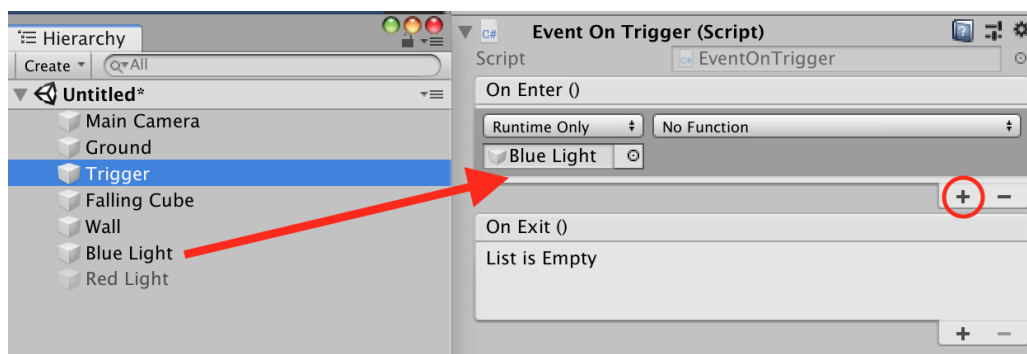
Hierarchy

Create ▾ Q▾All

Untitled*

Main Camera

Ground

Trigger

Falling Cube

Wall

Blue Light

Red Light

C# Event On Trigger (Script)

Script EventOnTrigger

On Enter ()

Runtime Only

No Function

Blue Light

+ −

On Exit ()

List is Empty

+ −